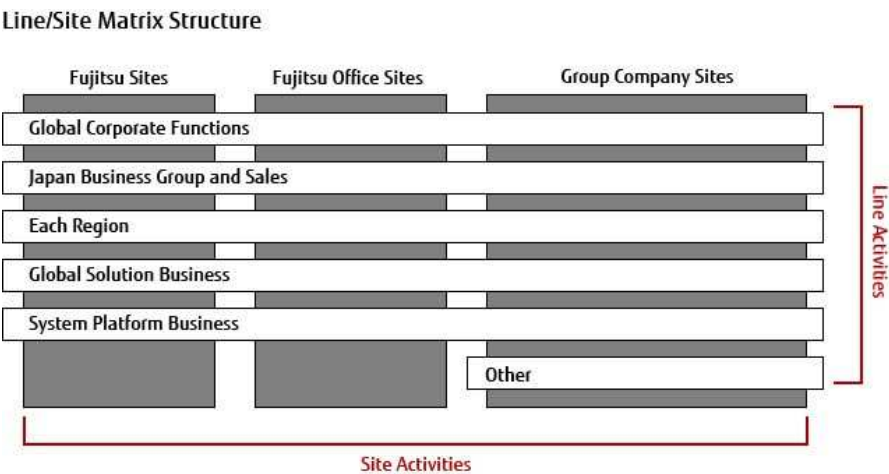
Line/Site Matrix Structure

Fujitsu Sites

Fujitsu Office Sites

Group Company Sites

Global Corporate Functions

Japan Business Group and Sales

Each Region

Global Solution Business

System Platform Business

Other

Line Activities

Site Activities